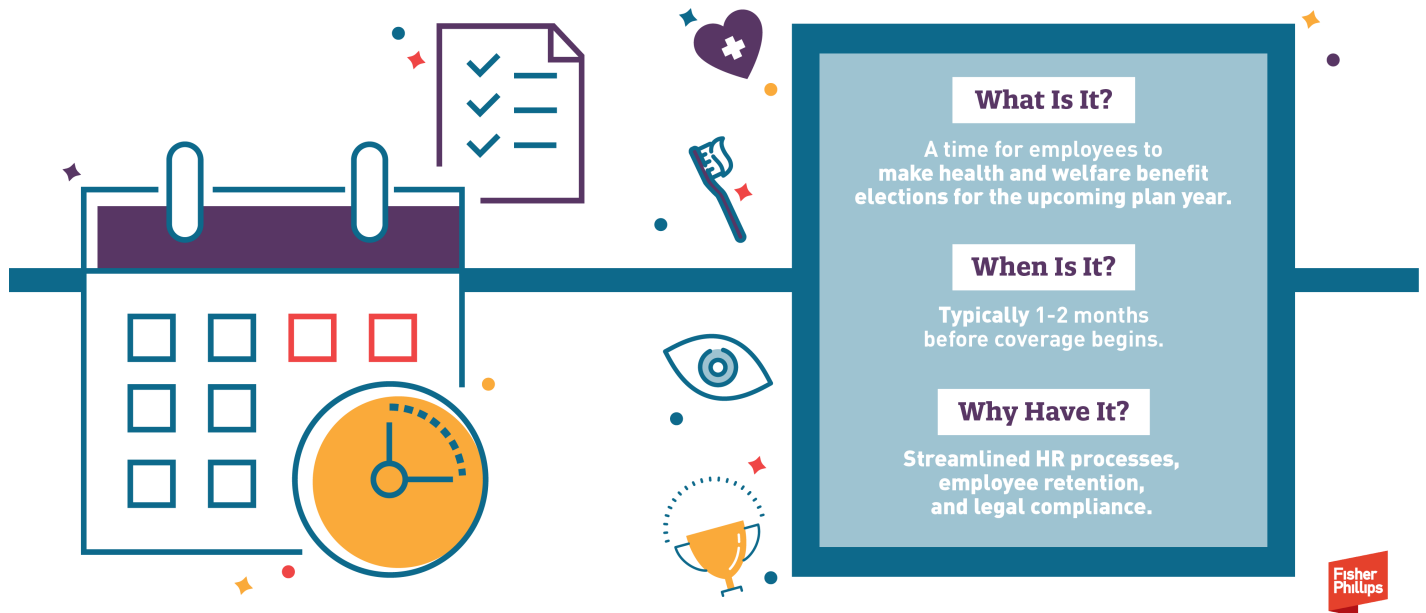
What Is It?

A time for employees to make health and welfare benefit elections for the upcoming plan year.

When Is It?

Typically 1-2 months before coverage begins.

Why Have It?

Streamlined HR processes, employee retention, and legal compliance.

Fisher Phillips